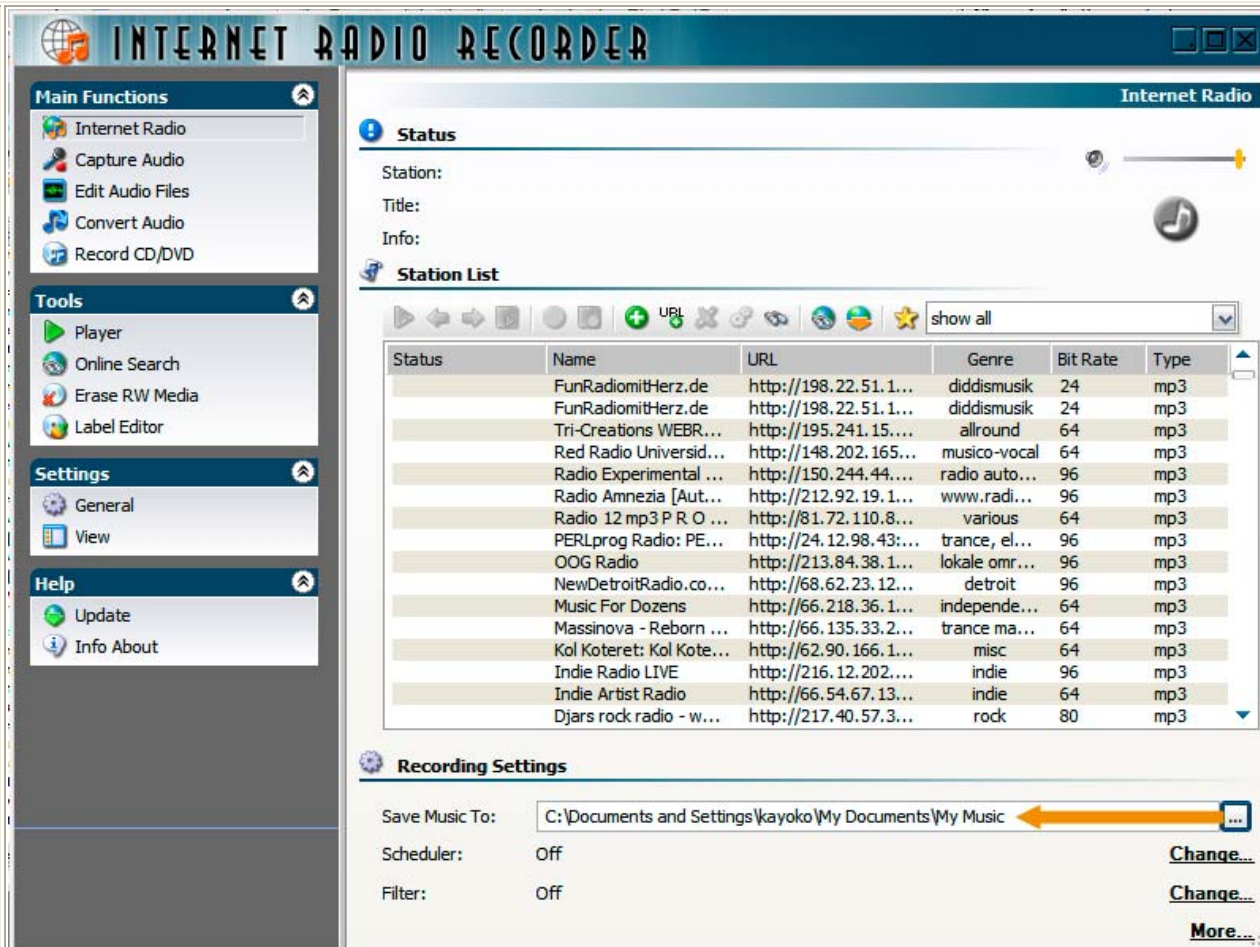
INTERNET RADIO RECORDER

Main Functions
Internet Radio
Capture Audio
Edit Audio Files
Convert Audio
Record CD/DVD

Tools
Player
Online Search
Erase RW Media
Label Editor

Settings
General
View

Help
Update
Info About

Internet Radio

Status
Station:
Title:
Info:

Station List

URL

show all

| Status | Name | URL | Genre | Bit Rate | Type |
|---|---|---|---|---|---|
| | FunRadiomitHerz.de | http://198.22.51.1... | diddismusik | 24 | mp3 |
| | FunRadiomitHerz.de | http://198.22.51.1... | diddismusik | 24 | mp3 |
| | Tri-Creations WEBR... | http://195.241.15.... | allround | 64 | mp3 |
| | Red Radio Universid... | http://148.202.165... | musico-vocal | 64 | mp3 |
| | Radio Experimental ... | http://150.244.44.... | radio auto... | 96 | mp3 |
| | Radio Amnezia [Aut... | http://212.92.19.1... | www.radi... | 96 | mp3 |
| | Radio 12 mp3 P R O ... | http://81.72.110.8... | various | 64 | mp3 |
| | PERLprog Radio: PE... | http://24.12.98.43:... | trance, el... | 96 | mp3 |
| | OOG Radio | http://213.84.38.1... | lokale omr... | 96 | mp3 |
| | NewDetroitRadio.co... | http://68.62.23.12... | detroit | 96 | mp3 |
| | Music For Dozens | http://66.218.36.1... | independe... | 64 | mp3 |
| | Massinova - Reborn ... | http://66.135.33.2... | trance ma... | 64 | mp3 |
| | Kol Koteret: Kol Kote... | http://62.90.166.1... | misc | 64 | mp3 |
| | Indie Radio LIVE | http://216.12.202.... | indie | 96 | mp3 |
| | Indie Artist Radio | http://66.54.67.13... | indie | 64 | mp3 |
| | Djars rock radio - w... | http://217.40.57.3... | rock | 80 | mp3 |

Recording Settings
Save Music To: C:\Documents and Settings\kayoko\My Documents\My Music ...
Scheduler: Off Change...
Filter: Off Change...
More...